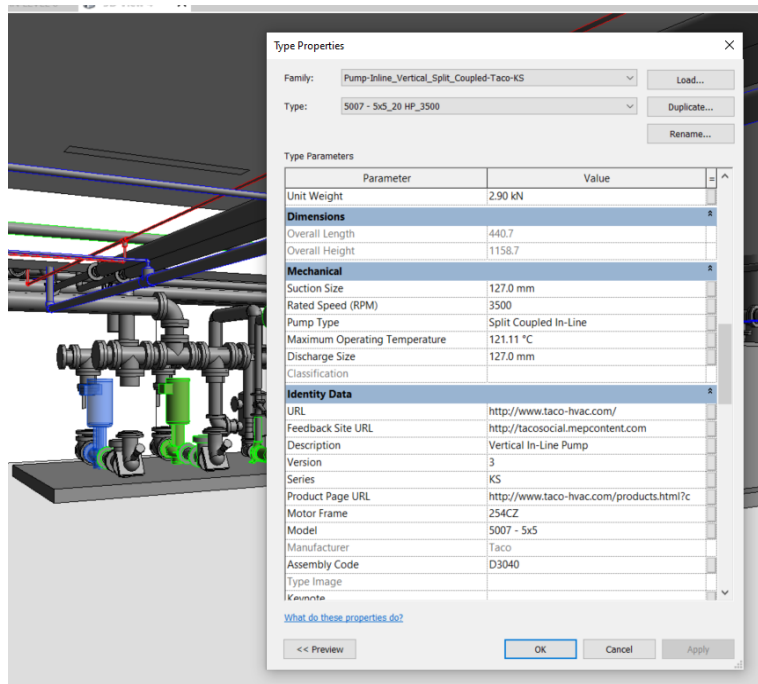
Type Properties

Family: Pump-Inline_Vertical_Split_Coupled-Taco-KS
Load...

Type: 5007 - 5x5_20 HP_3500
Duplicate...

Rename...

Type Parameters

| Parameter | Value | = |
|---|---|---|
| Unit Weight | 2.90 kN | |
| **Dimensions** | | |
| Overall Length | 440.7 | |
| Overall Height | 1158.7 | |
| **Mechanical** | | |
| Suction Size | 127.0 mm | |
| Rated Speed (RPM) | 3500 | |
| Pump Type | Split Coupled In-Line | |
| Maximum Operating Temperature | 121.11 °C | |
| Discharge Size | 127.0 mm | |
| Classification | | |
| **Identity Data** | | |
| URL | http://www.taco-hvac.com/ | |
| Feedback Site URL | http://tacosocial.mepcontent.com | |
| Description | Vertical In-Line Pump | |
| Version | 3 | |
| Series | KS | |
| Product Page URL | http://www.taco-hvac.com/products.html?c | |
| Motor Frame | 254CZ | |
| Model | 5007 - 5x5 | |
| Manufacturer | Taco | |
| Assembly Code | D3040 | |
| Type Image | | |
| Keynote | | |

What do these properties do?

<< Preview
OK
Cancel
Apply